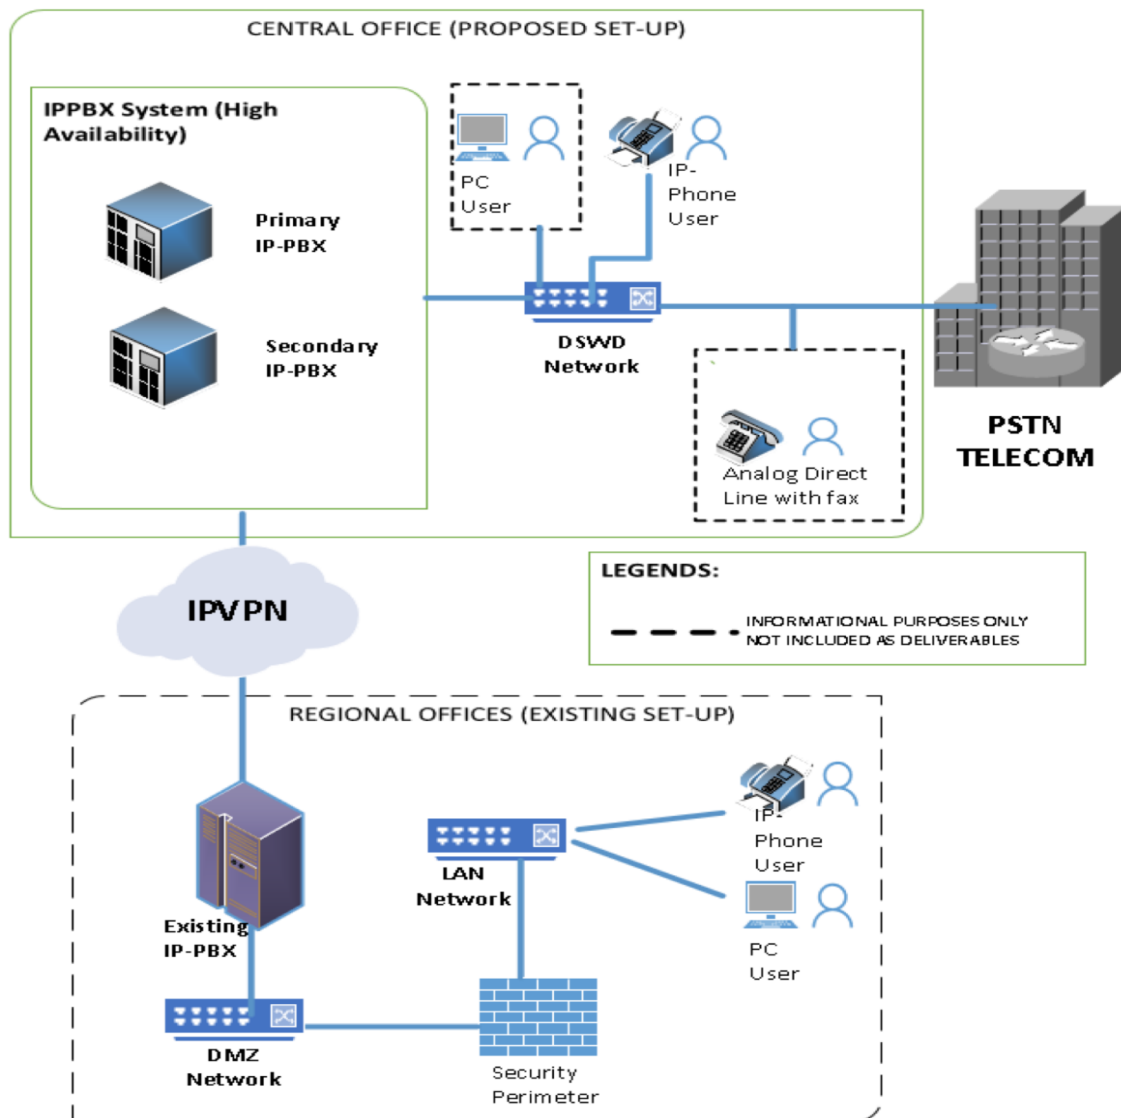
CENTRAL OFFICE (PROPOSED SET-UP)

IPPBX System (High Availability)

Primary IP-PBX

Secondary IP-PBX

PC User

IP-Phone User

DSWD Network

Analog Direct Line with fax

PSTN TELECOM

IPVPN

LEGENDS:

INFORMATIONAL PURPOSES ONLY NOT INCLUDED AS DELIVERABLES

REGIONAL OFFICES (EXISTING SET-UP)

Existing IP-PBX

LAN Network

IP-Phone User

PC User

DMZ Network

Security Perimeter